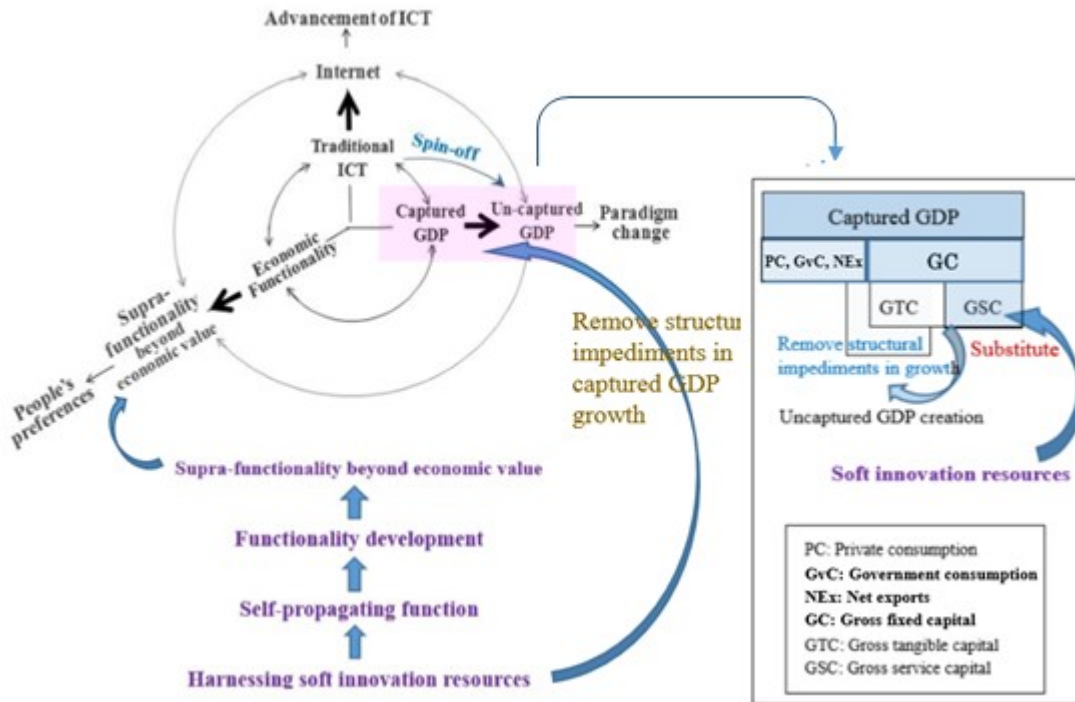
Advancement of ICT

Internet

Traditional ICT

Spin-off

Captured GDP

Un-captured GDP

Paradigm change

Economic Functionality

Supra-functionality beyond economic value

People's preferences

Remove structu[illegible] impediments in captured GDP growth

Captured GDP

PC, GvC, NEx

GC

GTC

GSC

Remove structural impediments in growth

Substitute

Uncaptured GDP creation

Soft innovation resources

Supra-functionality beyond economic value

Functionality development

Self-propagating function

Harnessing soft innovation resources

PC: Private consumption
GvC: Government consumption
NEx: Net exports
GC: Gross fixed capital
GTC: Gross tangible capital
GSC: Gross service capital